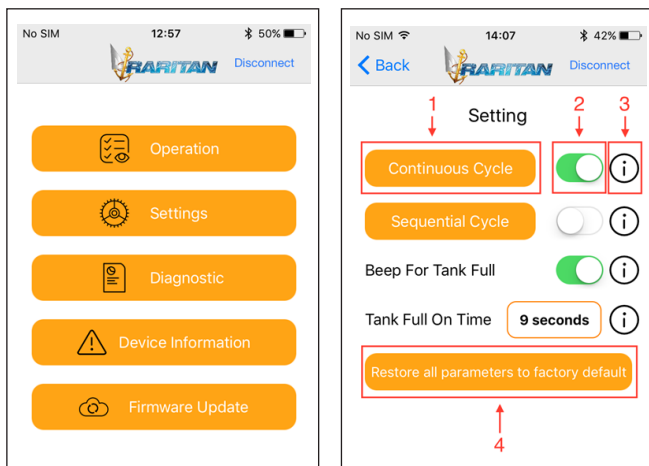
No SIM 12:57 50%

RARITAN Disconnect

Operation

Settings

Diagnostic

Device Information

Firmware Update

No SIM 14:07 42%

Back RARITAN Disconnect

1 2 3

Setting

Continuous Cycle

Sequential Cycle

Beep For Tank Full

Tank Full On Time 9 seconds

Restore all parameters to factory default

4